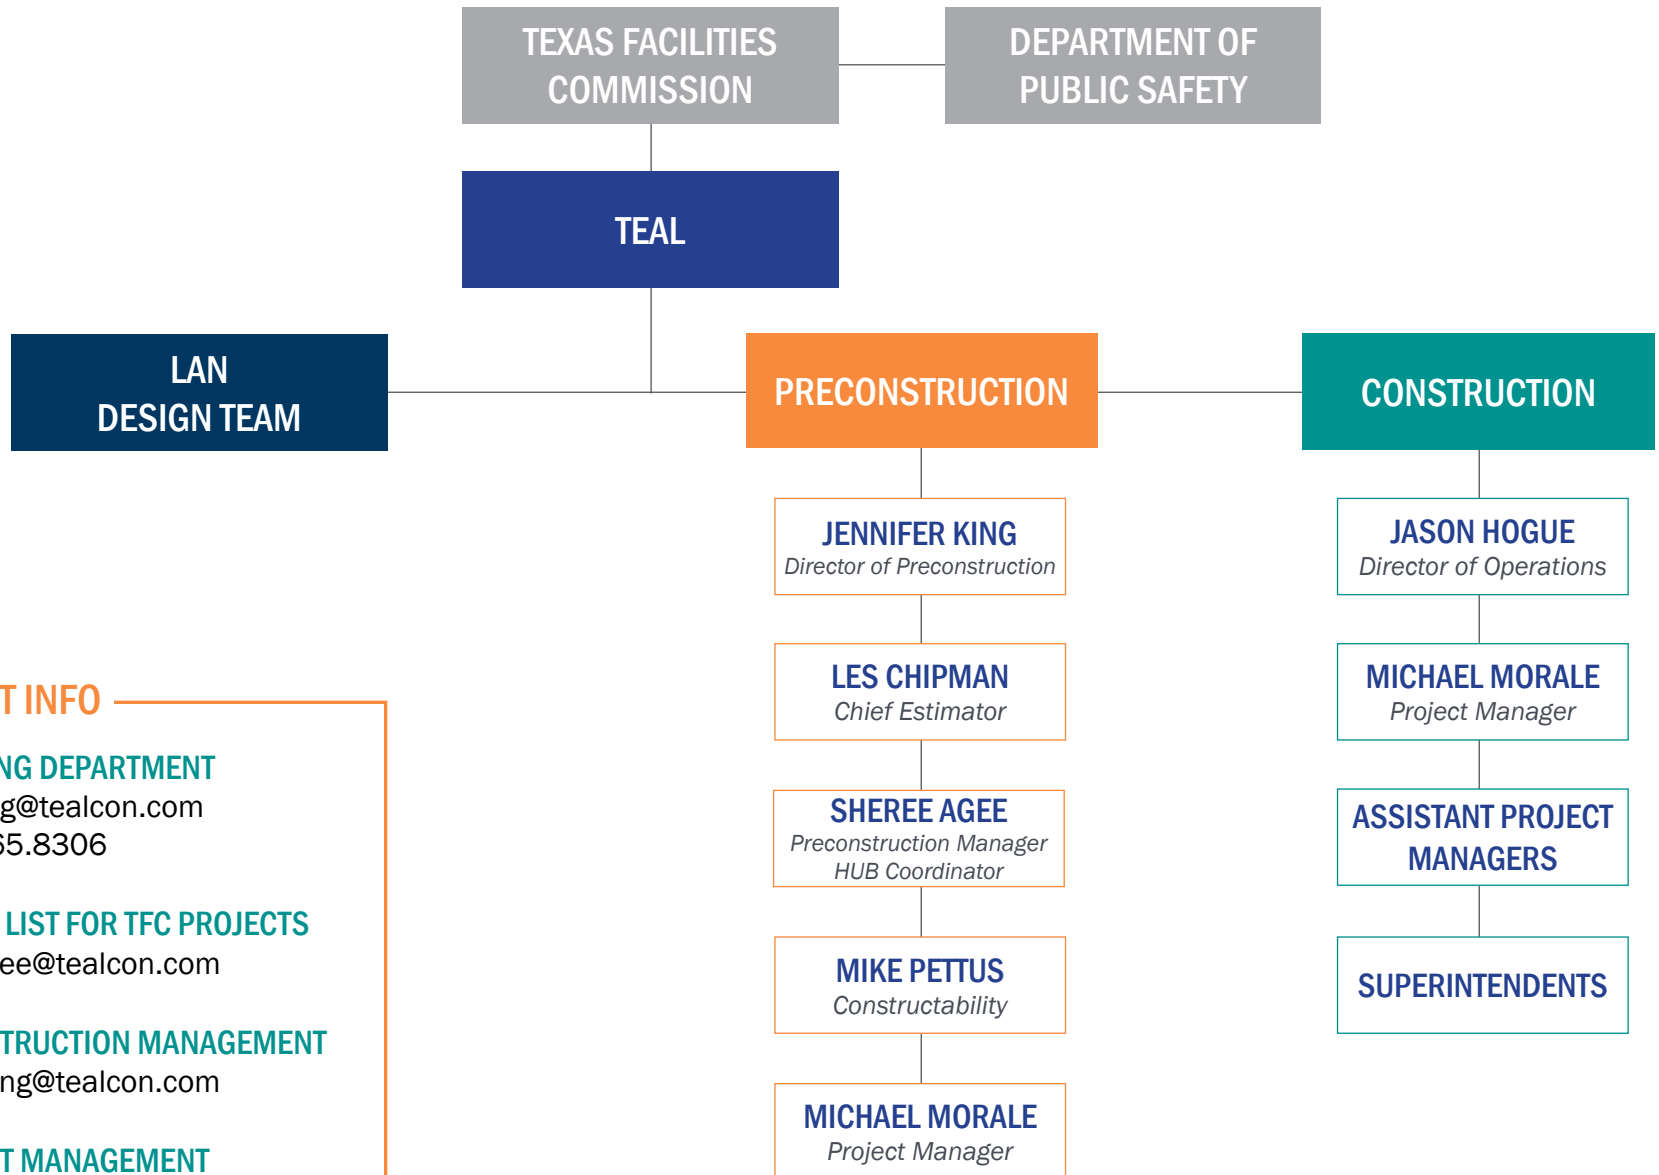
TEXAS FACILITIES COMMISSION

DEPARTMENT OF PUBLIC SAFETY

TEAL

LAN DESIGN TEAM

PRECONSTRUCTION

CONSTRUCTION

JENNIFER KING
Director of Preconstruction

LES CHIPMAN
Chief Estimator

SHEREE AGEE
Preconstruction Manager
HUB Coordinator

MIKE PETTUS
Constructability

MICHAEL MORALE
Project Manager

JASON HOGUE
Director of Operations

MICHAEL MORALE
Project Manager

ASSISTANT PROJECT MANAGERS

SUPERINTENDENTS

T INFO

NG DEPARTMENT
g@tealcon.com
55.8306

LIST FOR TFC PROJECTS
ee@tealcon.com

TRUCTION MANAGEMENT
ng@tealcon.com

T MANAGEMENT